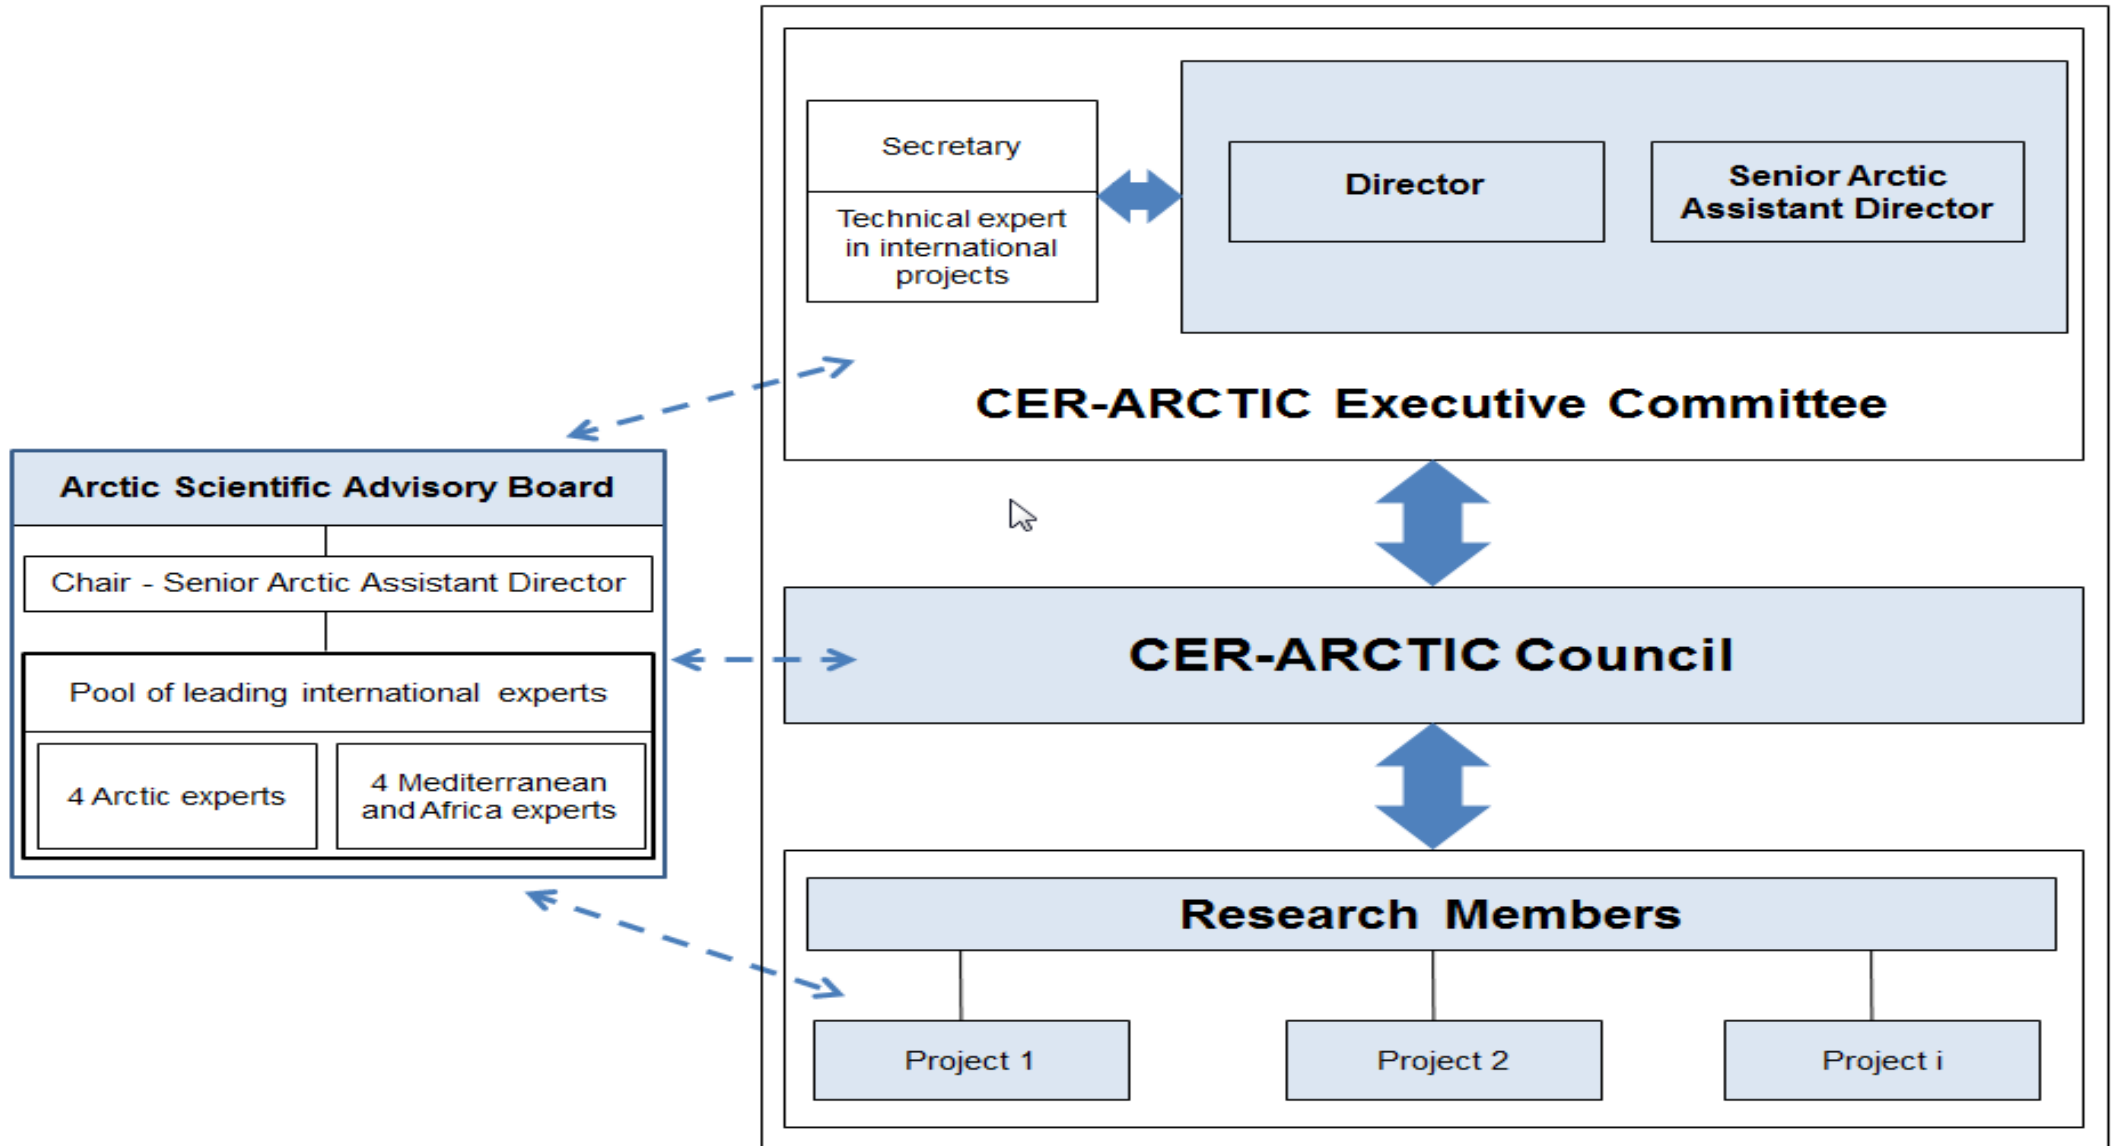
Secretary

Technical expert in international projects

Director

Senior Arctic Assistant Director

CER-ARCTIC Executive Committee

Arctic Scientific Advisory Board

Chair - Senior Arctic Assistant Director

Pool of leading international experts

4 Arctic experts

4 Mediterranean and Africa experts

CER-ARCTIC Council

Research Members

Project 1

Project 2

Project i